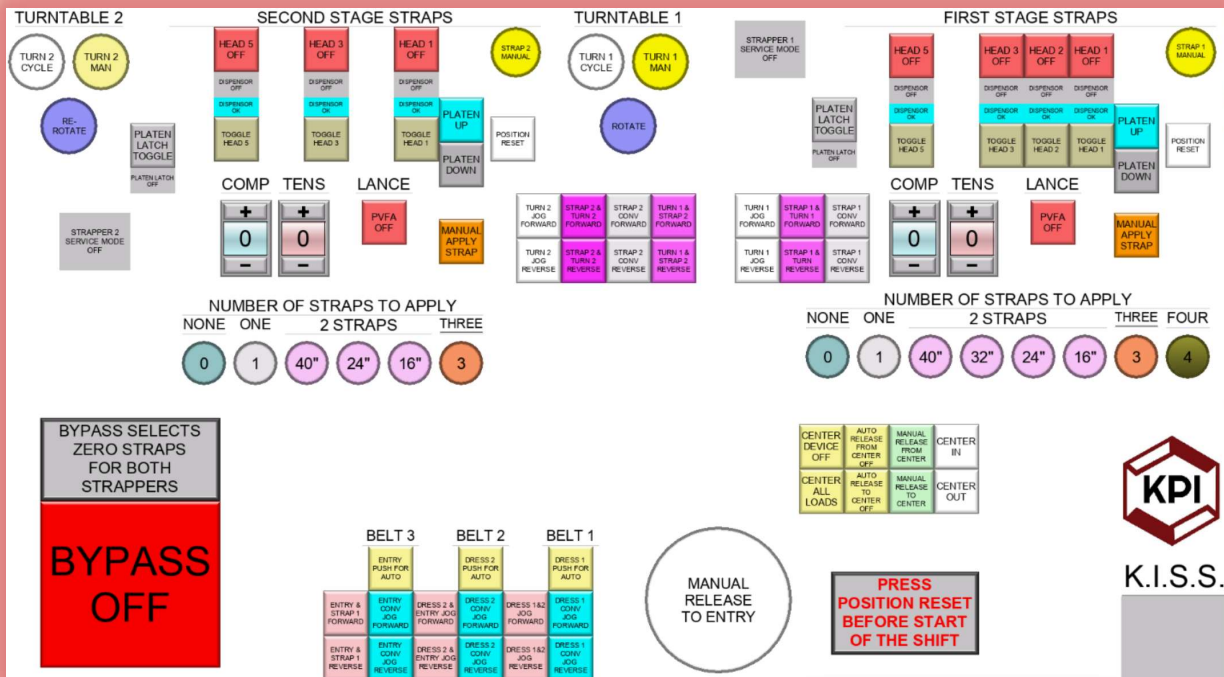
TURNTABLE 2

TURN 2 CYCLE

TURN 2 MAN

RE-ROTATE

PLATEN LATCH TOGGLE

PLATEN LATCH OFF

STRAPPER 2 SERVICE MODE OFF

SECOND STAGE STRAPS

HEAD 5 OFF

DISPENSOR OFF

DISPENSOR OK

TOGGLE HEAD 5

HEAD 3 OFF

DISPENSOR OFF

DISPENSOR OK

TOGGLE HEAD 3

HEAD 1 OFF

DISPENSOR OFF

DISPENSOR OK

TOGGLE HEAD 1

PLATEN UP

PLATEN DOWN

STRAP 2 MANUAL

POSITION RESET

COMP TENS LANCE

+ 0 −

+ 0 −

PVFA OFF

MANUAL APPLY STRAP

NUMBER OF STRAPS TO APPLY

NONE ONE 2 STRAPS THREE

0 1 40" 24" 16" 3

TURNTABLE 1

TURN 1 CYCLE

TURN 1 MAN

ROTATE

| TURN 2 JOG FORWARD | STRAP 2 & TURN 2 FORWARD | STRAP 2 CONV FORWARD | TURN 1 & STRAP 2 FORWARD |
|---|---|---|---|
| TURN 2 JOG REVERSE | STRAP 2 & TURN 2 REVERSE | STRAP 2 CONV REVERSE | TURN 1 & STRAP 2 REVERSE |

STRAPPER 1 SERVICE MODE OFF

PLATEN LATCH TOGGLE

PLATEN LATCH OFF

| TURN 1 JOG FORWARD | STRAP 1 & TURN 1 FORWARD | STRAP 1 CONV FORWARD |
|---|---|---|
| TURN 1 JOG REVERSE | STRAP 1 & TURN REVERSE | STRAP 1 CONV REVERSE |

FIRST STAGE STRAPS

HEAD 5 OFF

DISPENSOR OFF

DISPENSOR OK

TOGGLE HEAD 5

HEAD 3 OFF

HEAD 2 OFF

HEAD 1 OFF

DISPENSOR OFF

DISPENSOR OFF

DISPENSOR OFF

DISPENSOR OK

DISPENSOR OK

DISPENSOR OK

TOGGLE HEAD 3

TOGGLE HEAD 2

TOGGLE HEAD 1

PLATEN UP

PLATEN DOWN

STRAP 1 MANUAL

POSITION RESET

COMP TENS LANCE

+ 0 −

+ 0 −

PVFA OFF

MANUAL APPLY STRAP

NUMBER OF STRAPS TO APPLY

NONE ONE 2 STRAPS THREE FOUR

0 1 40" 32" 24" 16" 3 4

BYPASS SELECTS ZERO STRAPS FOR BOTH STRAPPERS

BYPASS OFF

BELT 3 BELT 2 BELT 1

ENTRY PUSH FOR AUTO

DRESS 2 PUSH FOR AUTO

DRESS 1 PUSH FOR AUTO

| ENTRY & STRAP 1 FORWARD | ENTRY CONV JOG FORWARD | DRESS 2 & ENTRY JOG FORWARD | DRESS 2 CONV JOG FORWARD | DRESS 1&2 JOG FORWARD | DRESS 1 CONV JOG FORWARD |
|---|---|---|---|---|---|
| ENTRY & STRAP 1 REVERSE | ENTRY CONV JOG REVERSE | DRESS 2 & ENTRY JOG REVERSE | DRESS 2 CONV JOG REVERSE | DRESS 1&2 JOG REVERSE | DRESS 1 CONV JOG REVERSE |

MANUAL RELEASE TO ENTRY

| CENTER DEVICE OFF | AUTO RELEASE FROM CENTER OFF | MANUAL RELEASE FROM CENTER | CENTER IN |
|---|---|---|---|
| CENTER ALL LOADS | AUTO RELEASE TO CENTER OFF | MANUAL RELEASE TO CENTER | CENTER OUT |

PRESS POSITION RESET BEFORE START OF THE SHIFT

KPI

K.I.S.S.